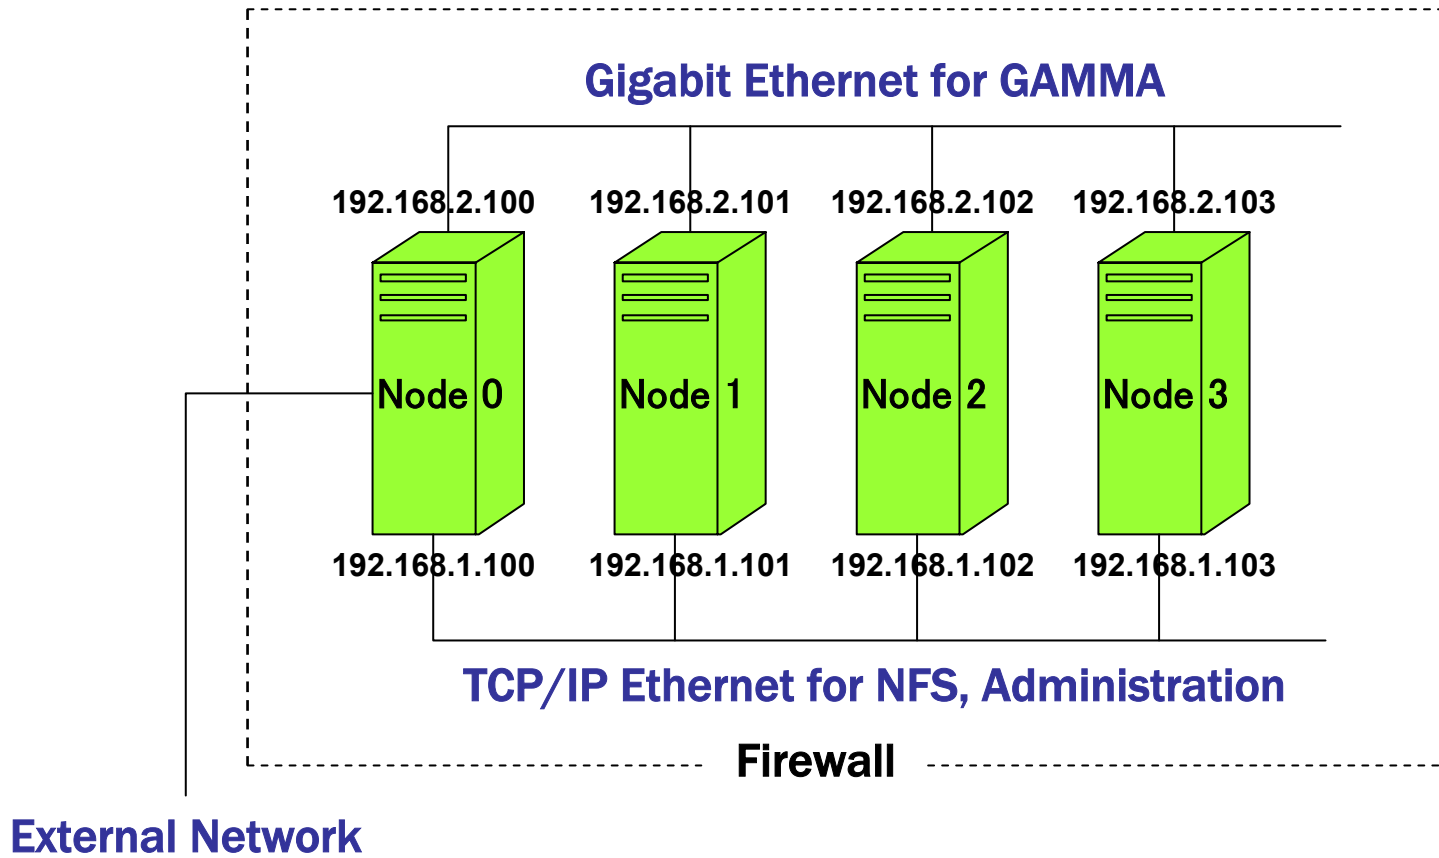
Gigabit Ethernet for GAMMA

192.168.2.100
192.168.2.101
192.168.2.102
192.168.2.103

Node 0
Node 1
Node 2
Node 3

192.168.1.100
192.168.1.101
192.168.1.102
192.168.1.103

TCP/IP Ethernet for NFS, Administration

Firewall

External Network